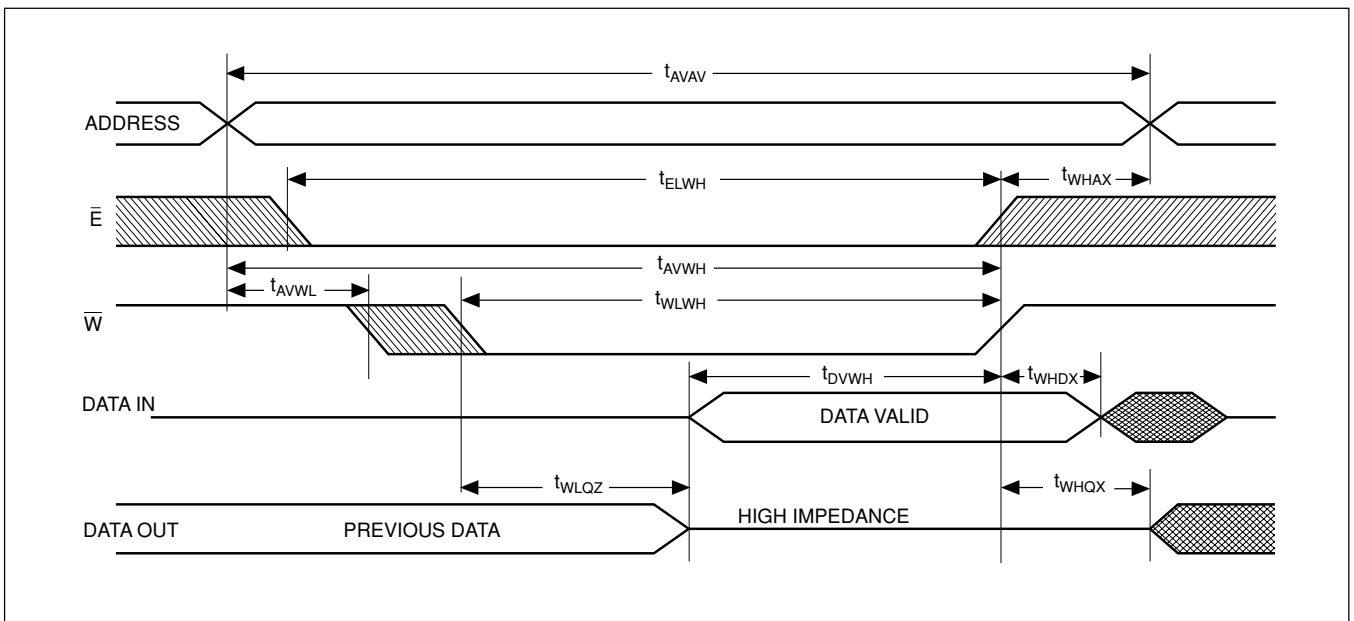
$t_{AVAV}$

ADDRESS

$t_{ELWH}$

$t_{WHAX}$

$\overline{E}$

$t_{AVWH}$

$t_{AVWL}$

$t_{WLWH}$

$\overline{W}$

$t_{DVWH}$

$t_{WHDX}$

DATA IN

DATA VALID

$t_{WLQZ}$

$t_{WHQX}$

DATA OUT

PREVIOUS DATA

HIGH IMPEDANCE